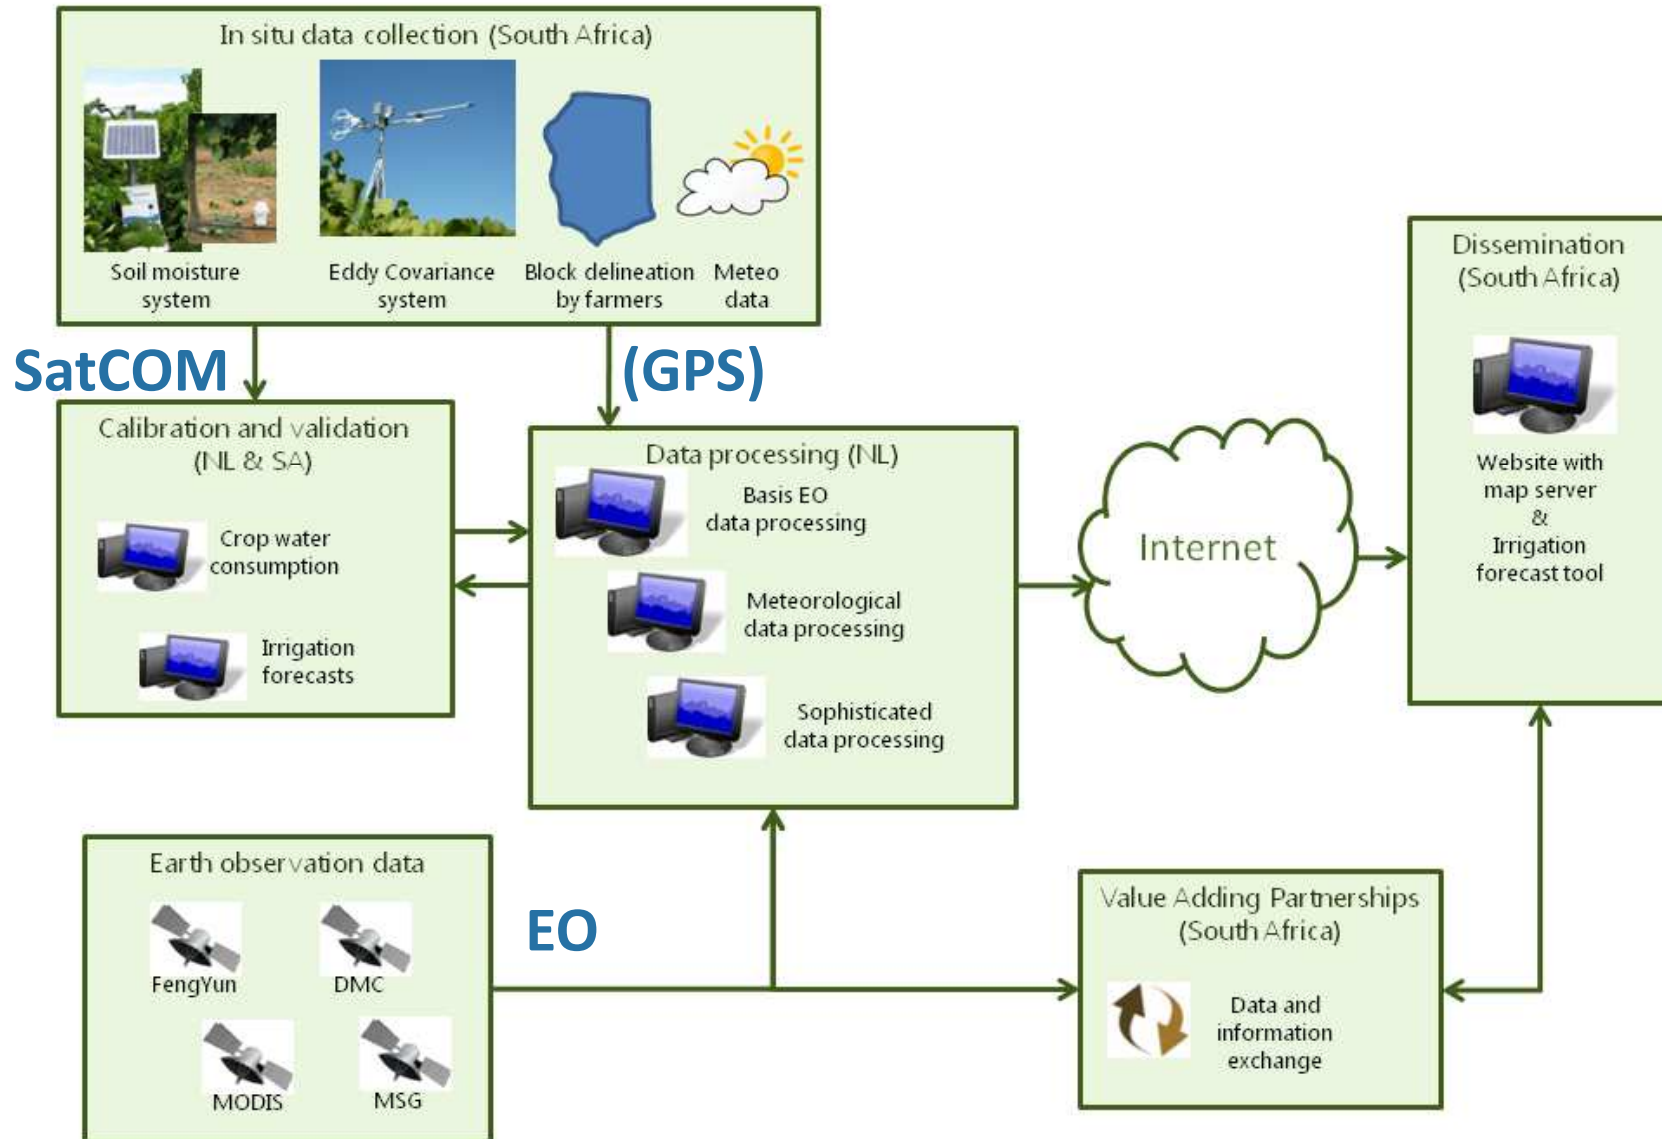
In situ data collection (South Africa)

Soil moisture system

Eddy Covariance system

Block delineation by farmers

Meteo data

SatCOM

(GPS)

Calibration and validation (NL & SA)

Crop water consumption

Irrigation forecasts

Data processing (NL)

Basis EO data processing

Meteorological data processing

Sophisticated data processing

Internet

Dissemination (South Africa)

Website with map server & Irrigation forecast tool

Earth observation data

FengYun

DMC

MODIS

MSG

EO

Value Adding Partnerships (South Africa)

Data and information exchange